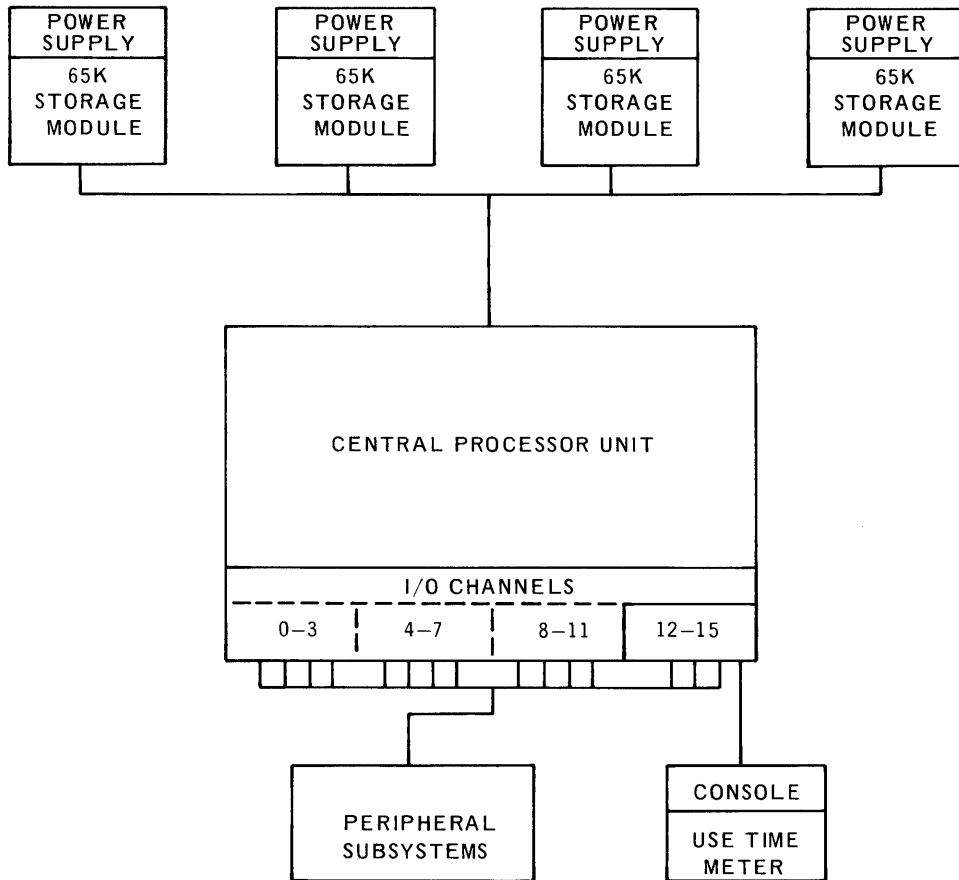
POWER SUPPLY
65K STORAGE MODULE

POWER SUPPLY
65K STORAGE MODULE

POWER SUPPLY
65K STORAGE MODULE

POWER SUPPLY
65K STORAGE MODULE

CENTRAL PROCESSOR UNIT

I/O CHANNELS

0–3
4–7
8–11
12–15

PERIPHERAL SUBSYSTEMS

CONSOLE
USE TIME METER